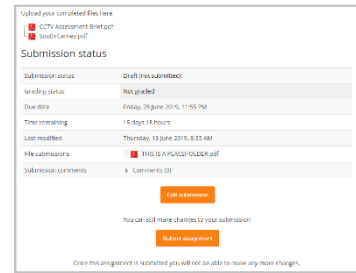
Upload your completed files here

CCTV Assessment Brief.pdf
South Cerney.pdf

Submission status

| Submission status | Draft (not submitted) |
|---|---|
| Grading status | Not graded |
| Due date | Friday, 28 June 2019, 11:55 PM |
| Time remaining | 15 days 15 hours |
| Last modified | Thursday, 13 June 2019, 8:33 AM |
| File submissions | THIS IS A PLACEHOLDER.pdf |
| Submission comments | Comments (0) |

Edit submission

You can still make changes to your submission

Submit assignment

Once this assignment is submitted you will not be able to make any more changes.